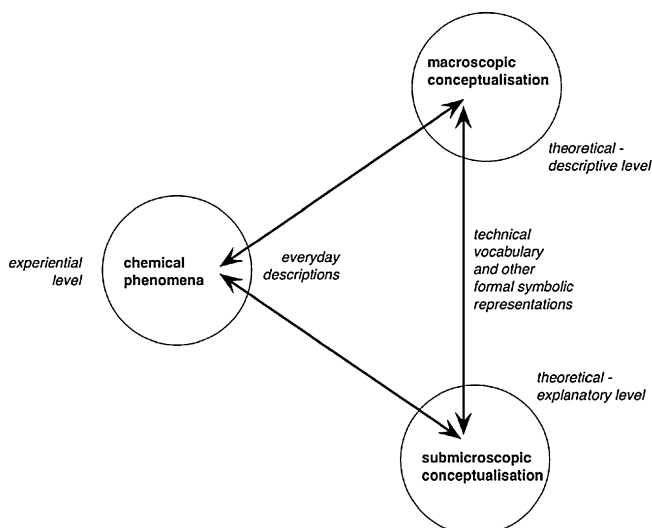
macroscopic conceptualisation

theoretical - descriptive level

experiential level

chemical phenomena

everyday descriptions

technical vocabulary and other formal symbolic representations

theoretical - explanatory level

submicroscopic conceptualisation